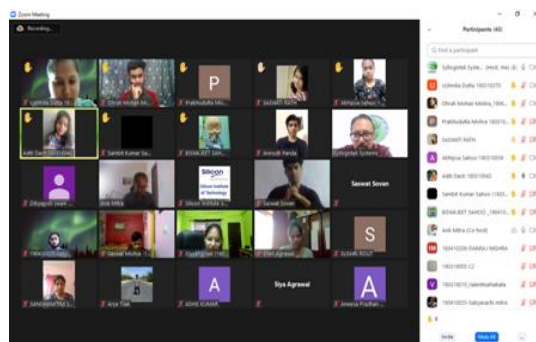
Zoom Meeting

Recording...

Participants (43)

Find a participant

Syllogistek Syste... (Host, me)

Lizlendia Dutta 1803

Dhruti Mohan Mishra

Prabhudutta Mishra

SAIDATI RATH

Abhipsa Sahoo 180310

Aditi Dash 180310

Sambit Kumar Sahoo

BISWAJEET SAHOO

Ardi Mitra (Co-host)

180410

180310

180310 Vaishnavi

180410 Satyajeet

P

Prabhudutta Mi...

SAIDATI RATH

Abhipsa Sahoo 1...

Aditi Dash

Sambit Kumar Sa...

BISWAJEET SAH...

Anirudh Panda

Syllogistek Systems

Dibyajyoti

Silicon Institute of Technology

Saswat Sovan

Saswat Sovan

S

SUSHRI ROUT

A

ABHIK KUMAR

Siya Agrawal

A

Ameesa Pradhan

SANGAMITRA

Arya Tilak

Invite

Mute All